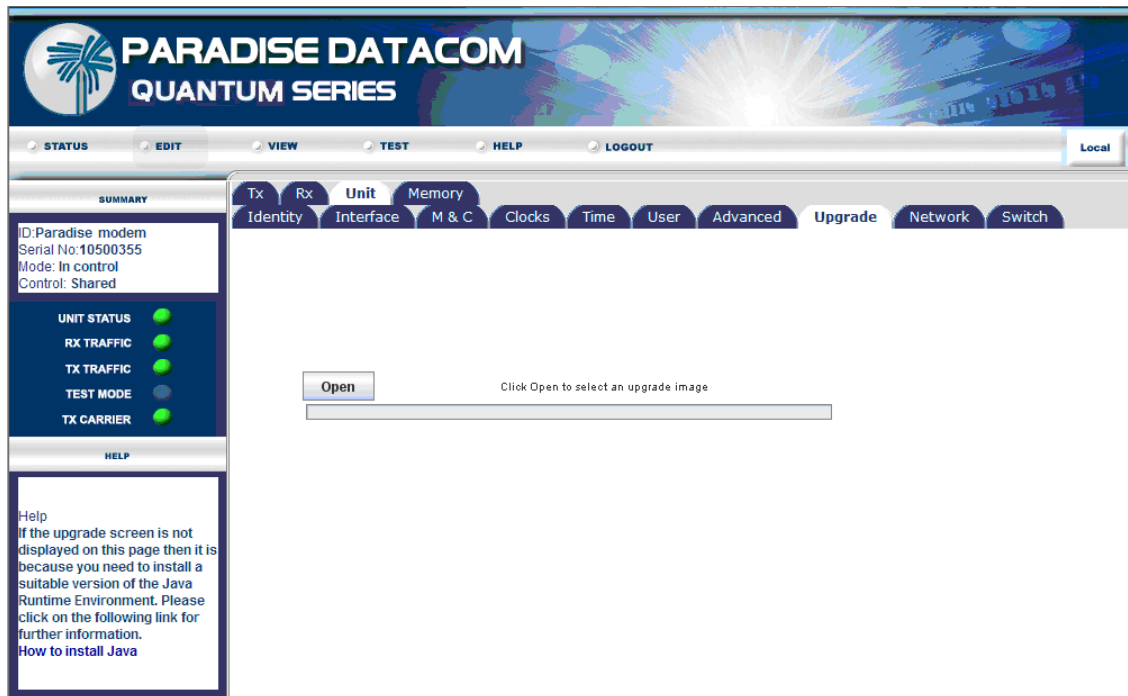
PARADISE DATACOM
QUANTUM SERIES

STATUS EDIT VIEW TEST HELP LOGOUT Local

SUMMARY

ID:Paradise modem
Serial No:10500355
Mode: In control
Control: Shared

UNIT STATUS
RX TRAFFIC
TX TRAFFIC
TEST MODE
TX CARRIER

HELP

Help
If the upgrade screen is not displayed on this page then it is because you need to install a suitable version of the Java Runtime Environment. Please click on the following link for further information.
How to install Java

Tx Rx Unit Memory
Identity Interface M & C Clocks Time User Advanced Upgrade Network Switch

Open

Click Open to select an upgrade image